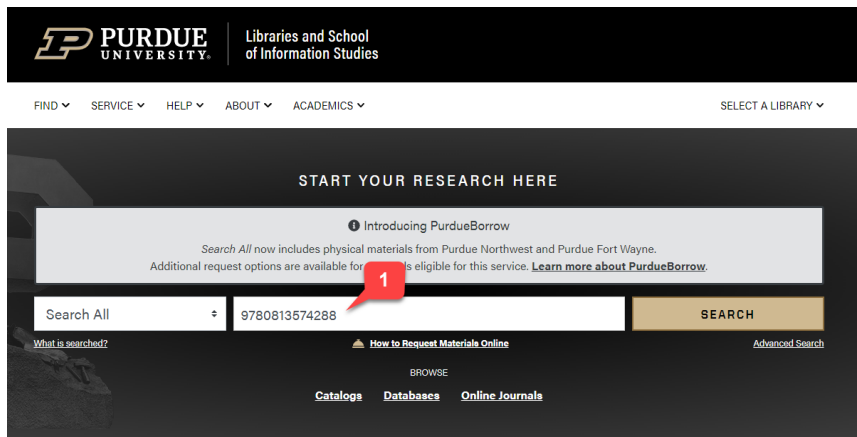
PURDUE UNIVERSITY® | Libraries and School of Information Studies

FIND SERVICE HELP ABOUT ACADEMICS SELECT A LIBRARY

START YOUR RESEARCH HERE

Introducing PurdueBorrow

*Search All* now includes physical materials from Purdue Northwest and Purdue Fort Wayne. Additional request options are available for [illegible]s eligible for this service. Learn more about PurdueBorrow.

1

Search All | 9780813574288 | SEARCH

What is searched? How to Request Materials Online Advanced Search

BROWSE

Catalogs Databases Online Journals